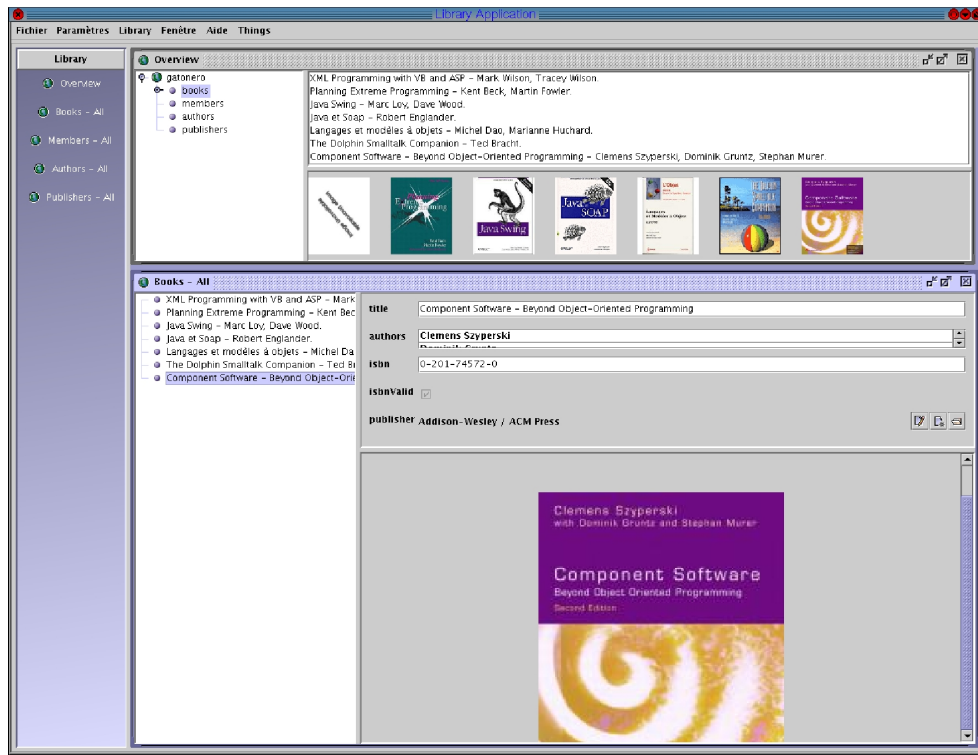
Library Application

Fichier Paramètres Library Fenêtre Aide Things

Library

Overview

Books - All

Members - All

Authors - All

Publishers - All

Overview

gatonero
books
members
authors
publishers

XML Programming with VB and ASP - Mark Wilson, Tracey Wilson.
Planning Extreme Programming - Kent Beck, Martin Fowler.
Java Swing - Marc Loy, Dave Wood.
Java et Soap - Robert Englander.
Langages et modèles à objets - Michel Dao, Marianne Huchard.
The Dolphin Smalltalk Companion - Ted Bracht.
Component Software - Beyond Object-Oriented Programming - Clemens Szyperski, Dominik Gruntz, Stephan Murer.

Java Swing

Java SOAP

Component Software

Books - All

XML Programming with VB and ASP - Mark
Planning Extreme Programming - Kent Bec
Java Swing - Marc Loy, Dave Wood.
Java et Soap - Robert Englander.
Langages et modèles à objets - Michel Da
The Dolphin Smalltalk Companion - Ted Br
Component Software - Beyond Object-Orie

title Component Software - Beyond Object-Oriented Programming

authors Clemens Szyperski
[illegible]

isbn 0-201-74572-0

isbnValid

publisher Addison-Wesley / ACM Press

Clemens Szyperski
with Dominik Gruntz and Stephan Murer

Component Software
Beyond Object-Oriented Programming
Second Edition